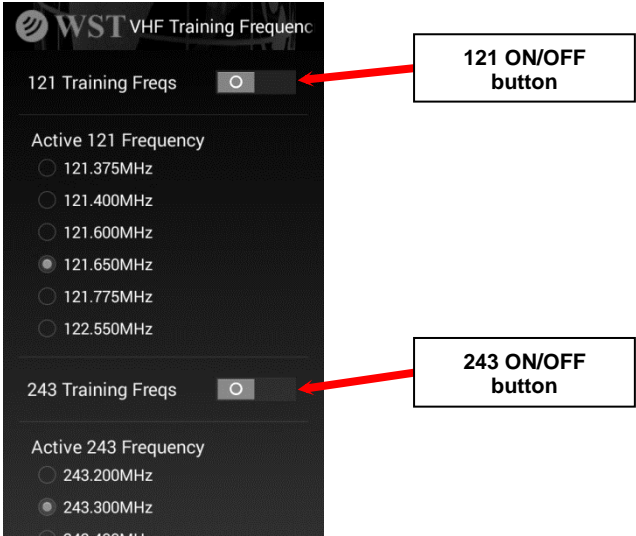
WST VHF Training Frequenc

121 Training Freqs O

121 ON/OFF button

Active 121 Frequency

121.375MHz

121.400MHz

121.600MHz

121.650MHz

121.775MHz

122.550MHz

243 Training Freqs O

243 ON/OFF button

Active 243 Frequency

243.200MHz

243.300MHz

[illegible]